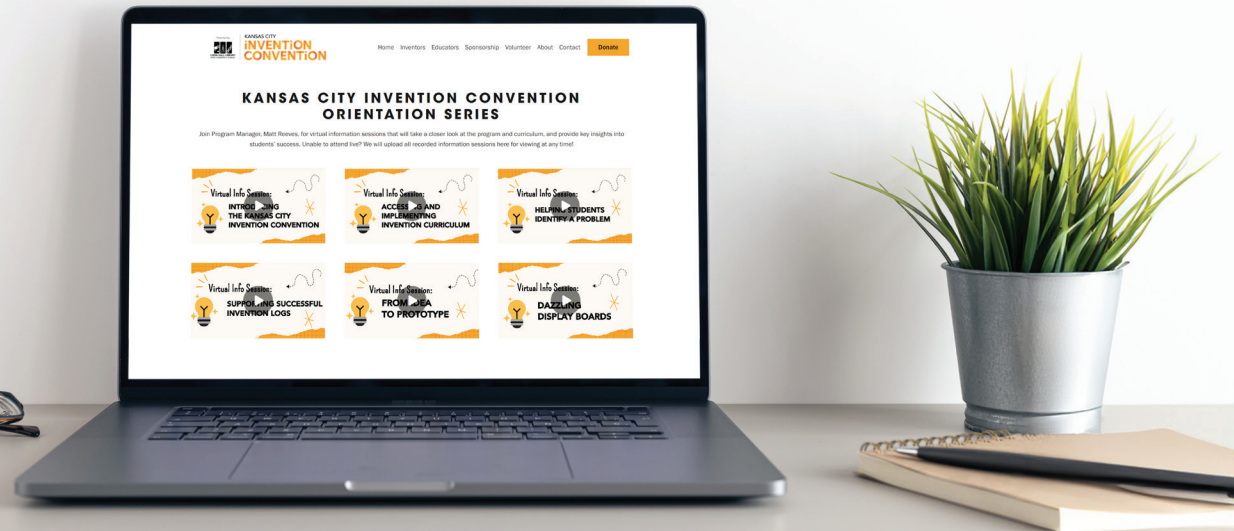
KANSAS CITY INVENTION CONVENTION

Home Inventors Educators Sponsorship Volunteer About Contact Donate

KANSAS CITY INVENTION CONVENTION ORIENTATION SERIES

Join Program Manager, Matt Reeves, for virtual information sessions that will take a closer look at the program and curriculum, and provide key insights into students' success. Unable to attend live? We will upload all recorded information sessions here for viewing at any time!

Virtual Info Session: INTRO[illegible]ING THE KANSAS CITY INVENTION CONVENTION

Virtual Info Session: ACCESS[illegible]G AND IMPLEMENTING INVENTION CURRICULUM

Virtual Info Session: HELPIN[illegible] STUDENTS IDENTIFY A PROBLEM

Virtual Info Session: SUPPO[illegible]ING SUCCESSFUL INVENTION LOGS

Virtual Info Session: FROM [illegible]EA TO PROTOTYPE

Virtual Info Session: DAZZLING DISPLAY BOARDS